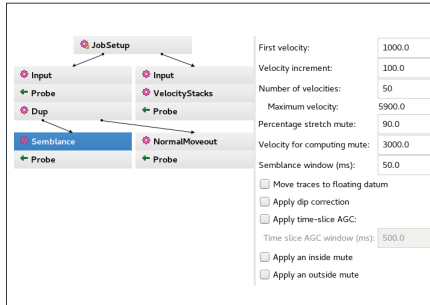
JobSetup

Input
Probe
Dup

Input
VelocityStacks
Probe

Semblance
Probe

NormalMoveout
Probe

| | |
|---|---|
| First velocity: | 1000.0 |
| Velocity increment: | 100.0 |
| Number of velocities: | 50 |
| Maximum velocity: | 5900.0 |
| Percentage stretch mute: | 90.0 |
| Velocity for computing mute: | 3000.0 |
| Semblance window (ms): | 50.0 |

Move traces to floating datum
Apply dip correction
Apply time-slice AGC:
Time slice AGC window (ms): 500.0
Apply an inside mute
Apply an outside mute